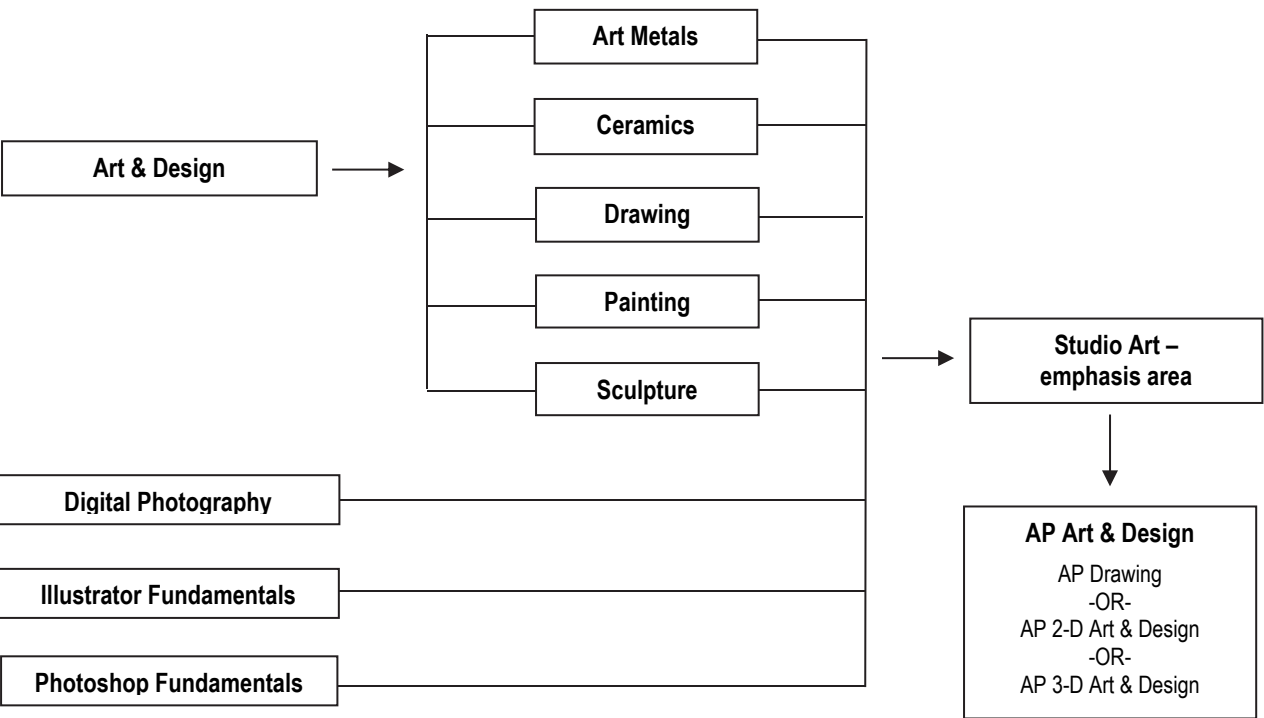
Art & Design

Art Metals

Ceramics

Drawing

Painting

Sculpture

Studio Art – emphasis area

Digital Photography

Illustrator Fundamentals

Photoshop Fundamentals

AP Art & Design

AP Drawing
-OR-
AP 2-D Art & Design
-OR-
AP 3-D Art & Design